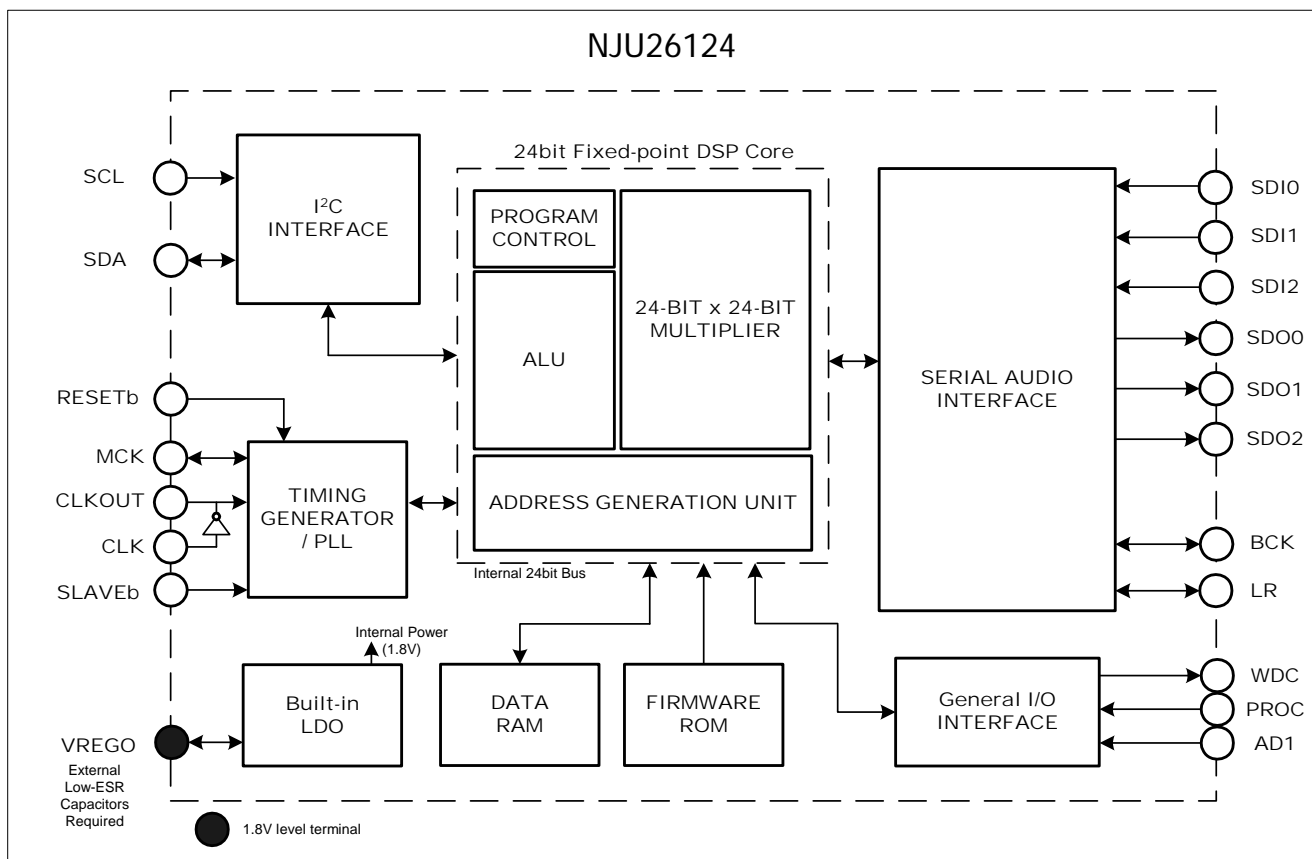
NJU26124

24bit Fixed-point DSP Core

SCL

SDA

$I^2C$ INTERFACE

PROGRAM CONTROL

ALU

24-BIT x 24-BIT MULTIPLIER

ADDRESS GENERATION UNIT

SERIAL AUDIO INTERFACE

SDI0

SDI1

SDI2

SDO0

SDO1

SDO2

BCK

LR

RESETb

MCK

CLKOUT

CLK

SLAVEb

TIMING GENERATOR / PLL

Internal 24bit Bus

Internal Power (1.8V)

Built-in LDO

DATA RAM

FIRMWARE ROM

General I/O INTERFACE

WDC

PROC

AD1

VREGO

External Low-ESR Capacitors Required

1.8V level terminal